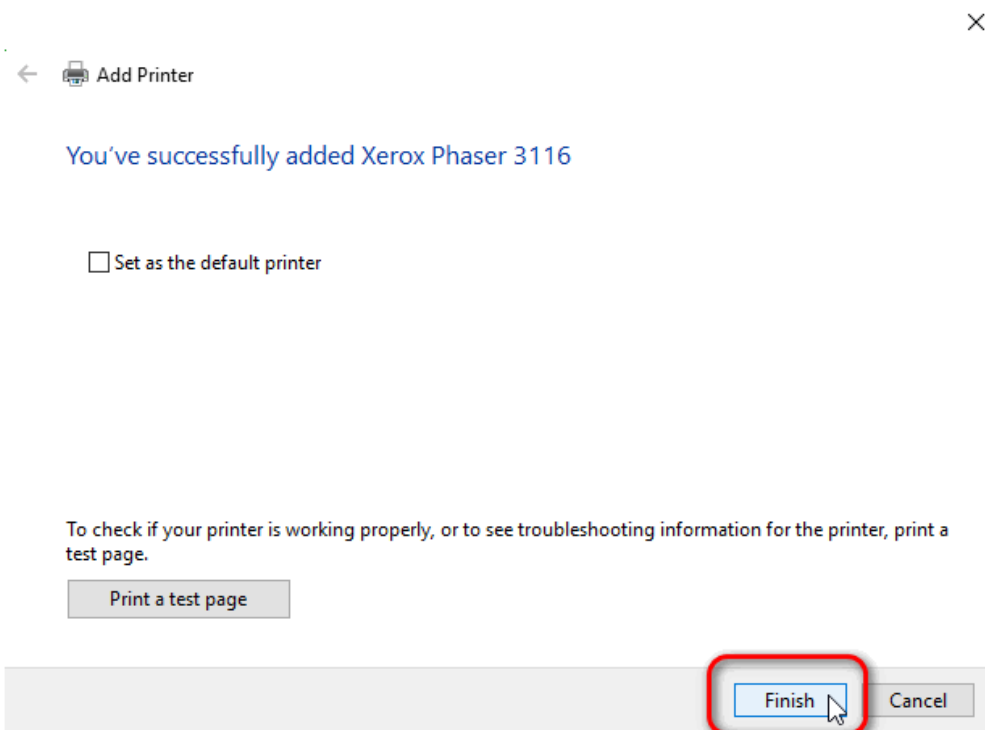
×

Add Printer

You've successfully added Xerox Phaser 3116

Set as the default printer

To check if your printer is working properly, or to see troubleshooting information for the printer, print a test page.

Print a test page

Finish

Cancel